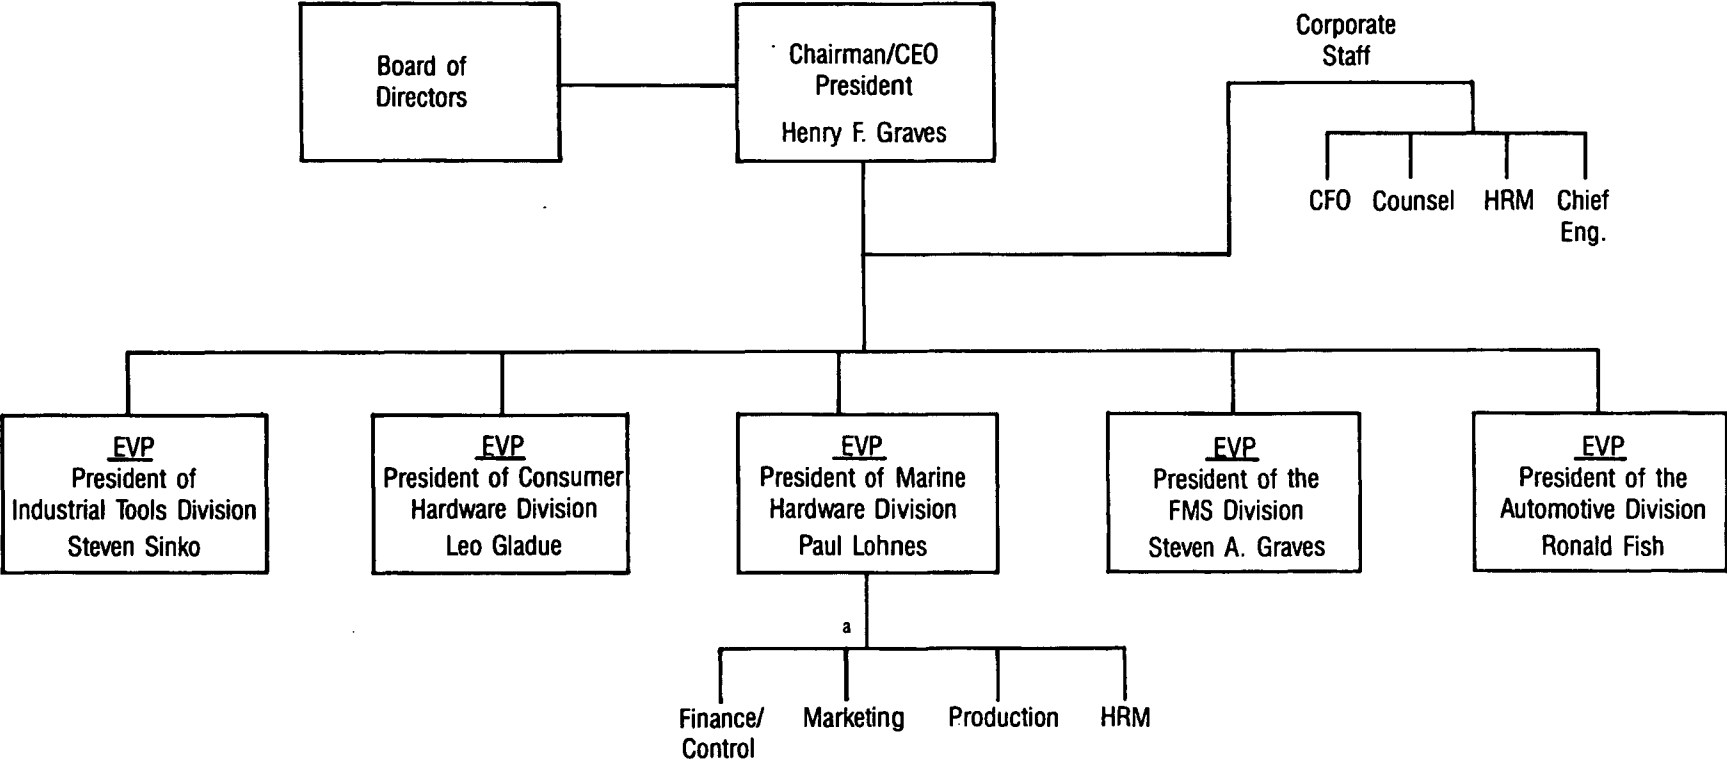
Board of Directors

Chairman/CEO
President
Henry F. Graves

Corporate Staff

CFO

Counsel

HRM

Chief Eng.

EVP
President of Industrial Tools Division
Steven Sinko

EVP
President of Consumer Hardware Division
Leo Gladue

EVP
President of Marine Hardware Division
Paul Lohnes

EVP
President of the FMS Division
Steven A. Graves

EVP
President of the Automotive Division
Ronald Fish

a

Finance/ Control

Marketing

Production

HRM